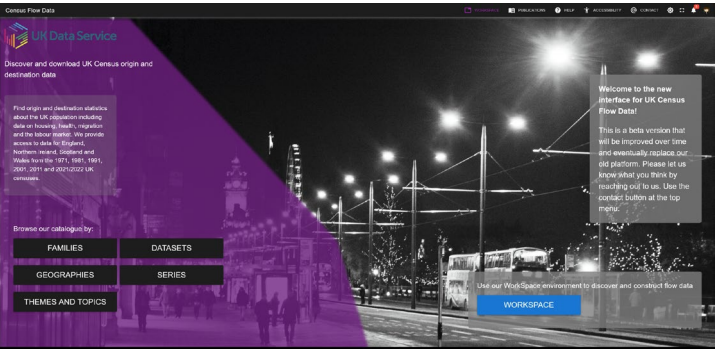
Census Flow Data

WORKSPACE PUBLICATIONS HELP ACCESSIBILITY CONTACT

UK Data Service

Discover and download UK Census origin and destination data

Find origin and destination statistics about the UK population including data on housing, health, migration and the labour market. We provide access to data for England, Northern Ireland, Scotland and Wales from the 1971, 1981, 1991, 2001, 2011 and 2021/2022 UK censuses.

Browse our catalogue by:

FAMILIES

DATASETS

GEOGRAPHIES

SERIES

THEMES AND TOPICS

Welcome to the new interface for UK Census Flow Data!

This is a beta version that will be improved over time and eventually replace our old platform. Please let us know what you think by reaching out to us. Use the contact button at the top menu.

Use our WorkSpace environment to discover and construct flow data

WORKSPACE